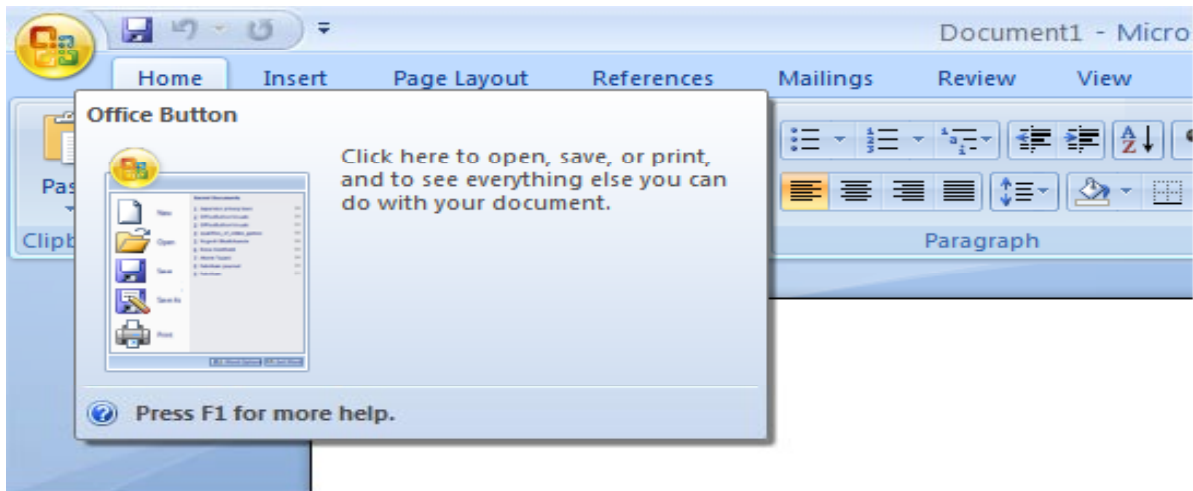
Document1 - Micro

Home Insert Page Layout References Mailings Review View

Pas

Clipb

Office Button

Click here to open, save, or print, and to see everything else you can do with your document.

New
Open
Save
Save As
Print

Paragraph

Press F1 for more help.